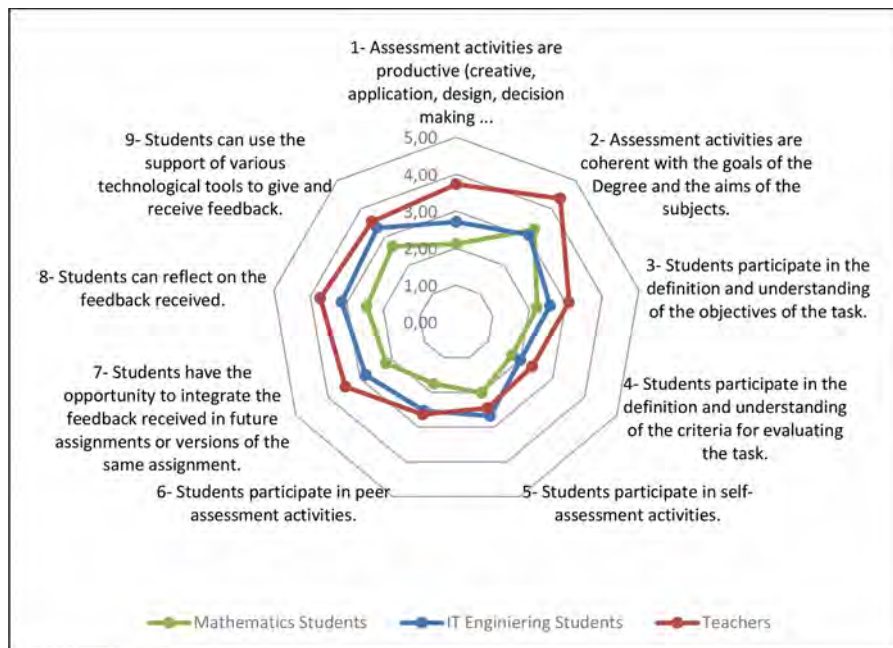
1- Assessment activities are productive (creative, application, design, decision making ...

2- Assessment activities are coherent with the goals of the Degree and the aims of the subjects.

3- Students participate in the definition and understanding of the objectives of the task.

4- Students participate in the definition and understanding of the criteria for evaluating the task.

5- Students participate in self-assessment activities.

6- Students participate in peer assessment activities.

7- Students have the opportunity to integrate the feedback received in future assignments or versions of the same assignment.

8- Students can reflect on the feedback received.

9- Students can use the support of various technological tools to give and receive feedback.

5,00
4,00
3,00
2,00
1,00
0,00

Mathematics Students
IT Enginiering Students
Teachers